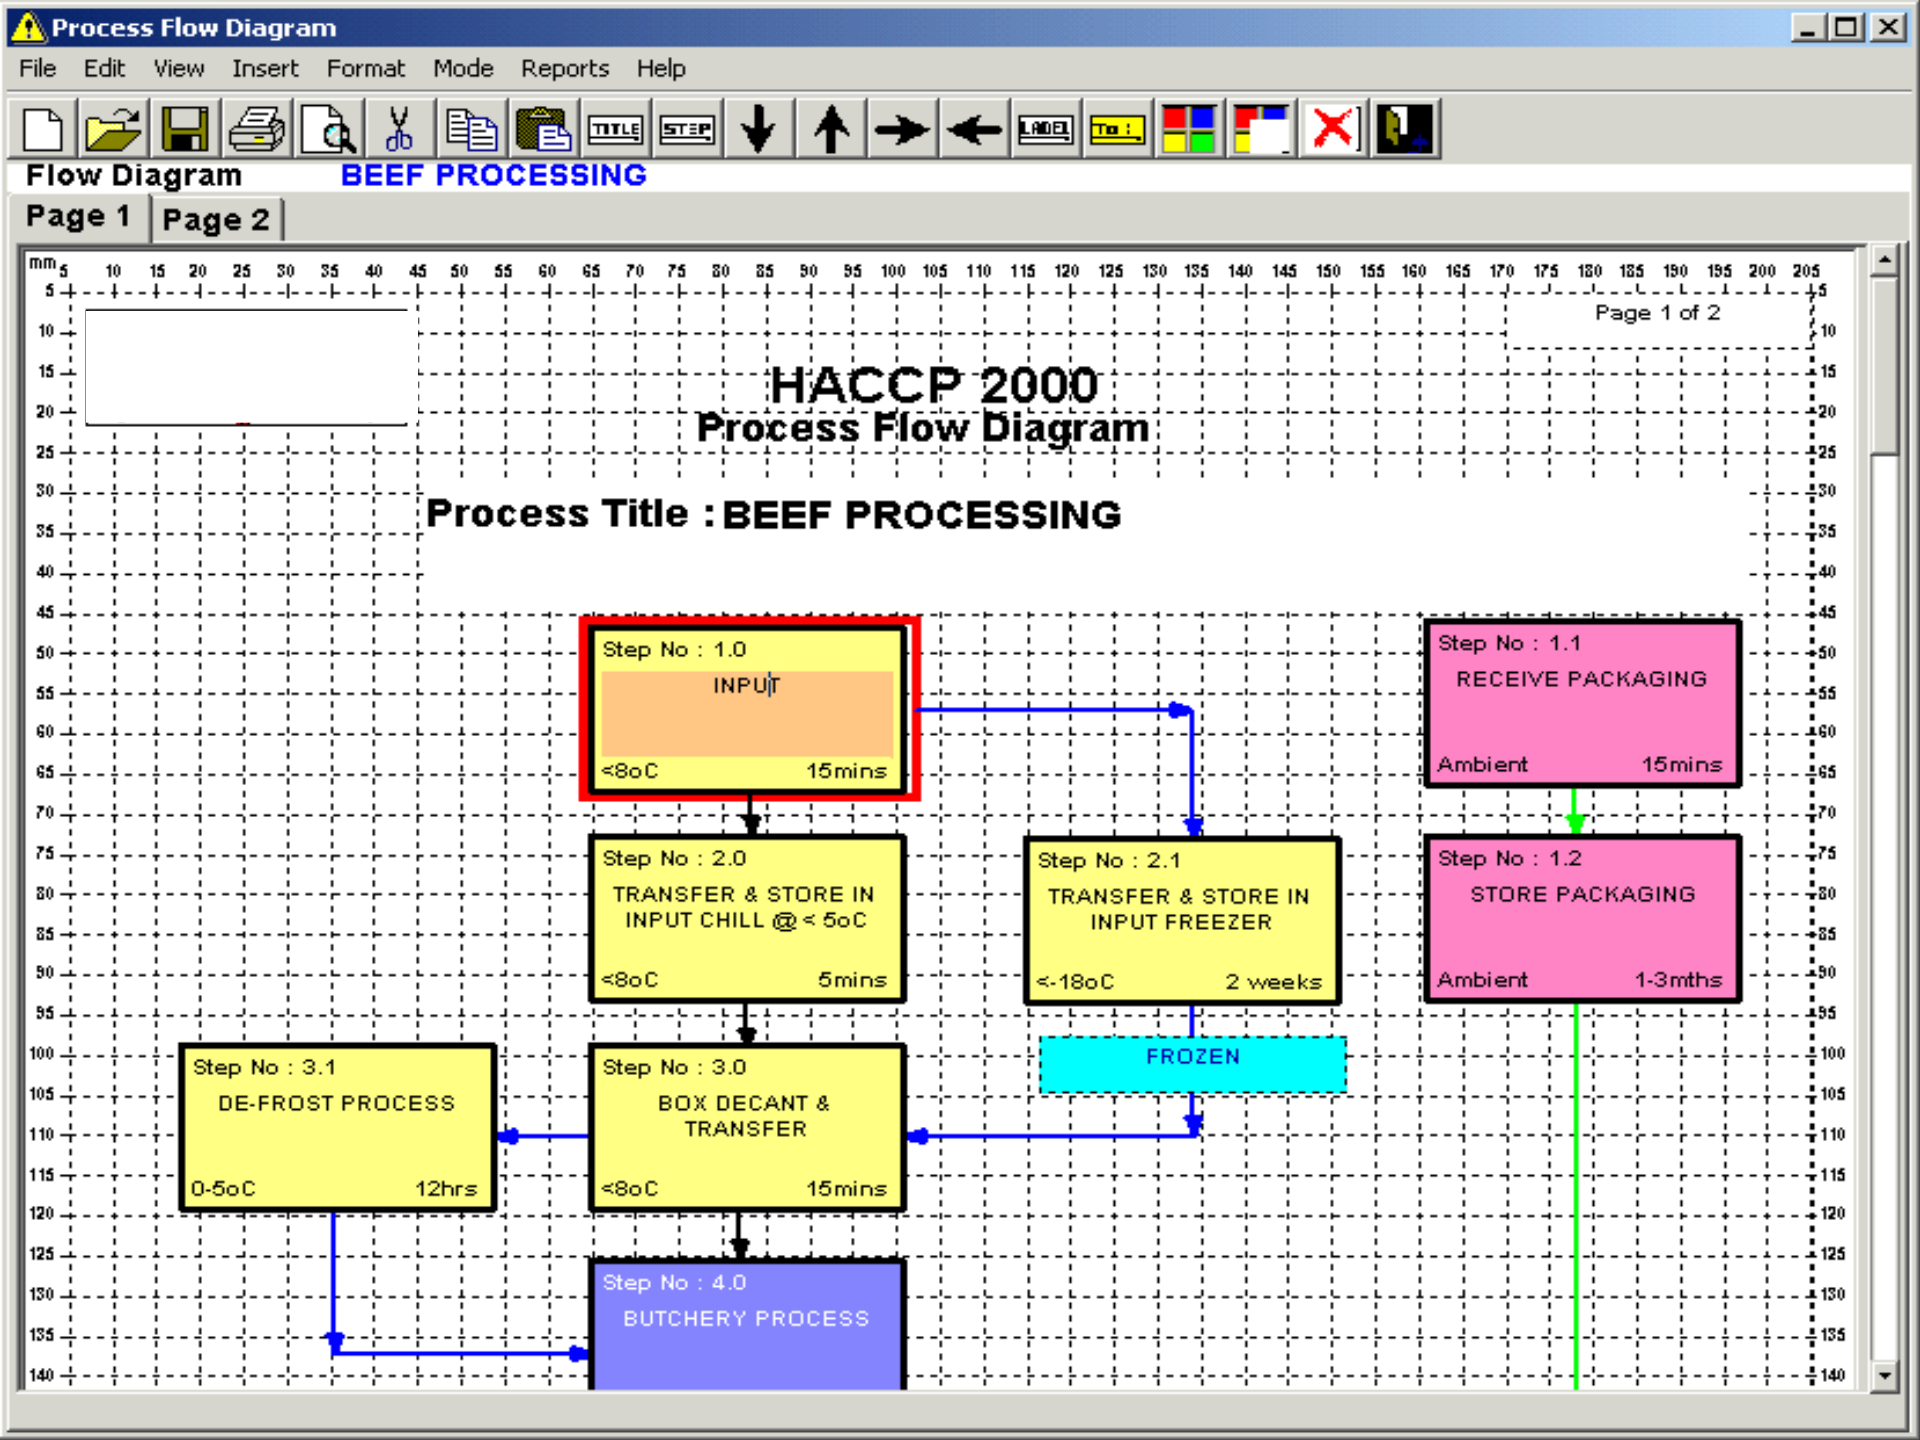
Process Flow Diagram

File Edit View Insert Format Mode Reports Help

TITLE STEP LABEL

Flow Diagram BEEF PROCESSING

Page 1 Page 2

mm 5 10 15 20 25 30 35 40 45 50 55 60 65 70 75 80 85 90 95 100 105 110 115 120 125 130 135 140 145 150 155 160 165 170 175 180 185 190 195 200 205

Page 1 of 2

HACCP 2000
Process Flow Diagram

Process Title : BEEF PROCESSING

Step No : 1.0
INPUT
<8oC 15mins

Step No : 1.1
RECEIVE PACKAGING
Ambient 15mins

Step No : 2.0
TRANSFER & STORE IN INPUT CHILL @ < 5oC
<8oC 5mins

Step No : 2.1
TRANSFER & STORE IN INPUT FREEZER
<-18oC 2 weeks

Step No : 1.2
STORE PACKAGING
Ambient 1-3mths

FROZEN

Step No : 3.1
DE-FROST PROCESS
0-5oC 12hrs

Step No : 3.0
BOX DECANT & TRANSFER
<8oC 15mins

Step No : 4.0
BUTCHERY PROCESS